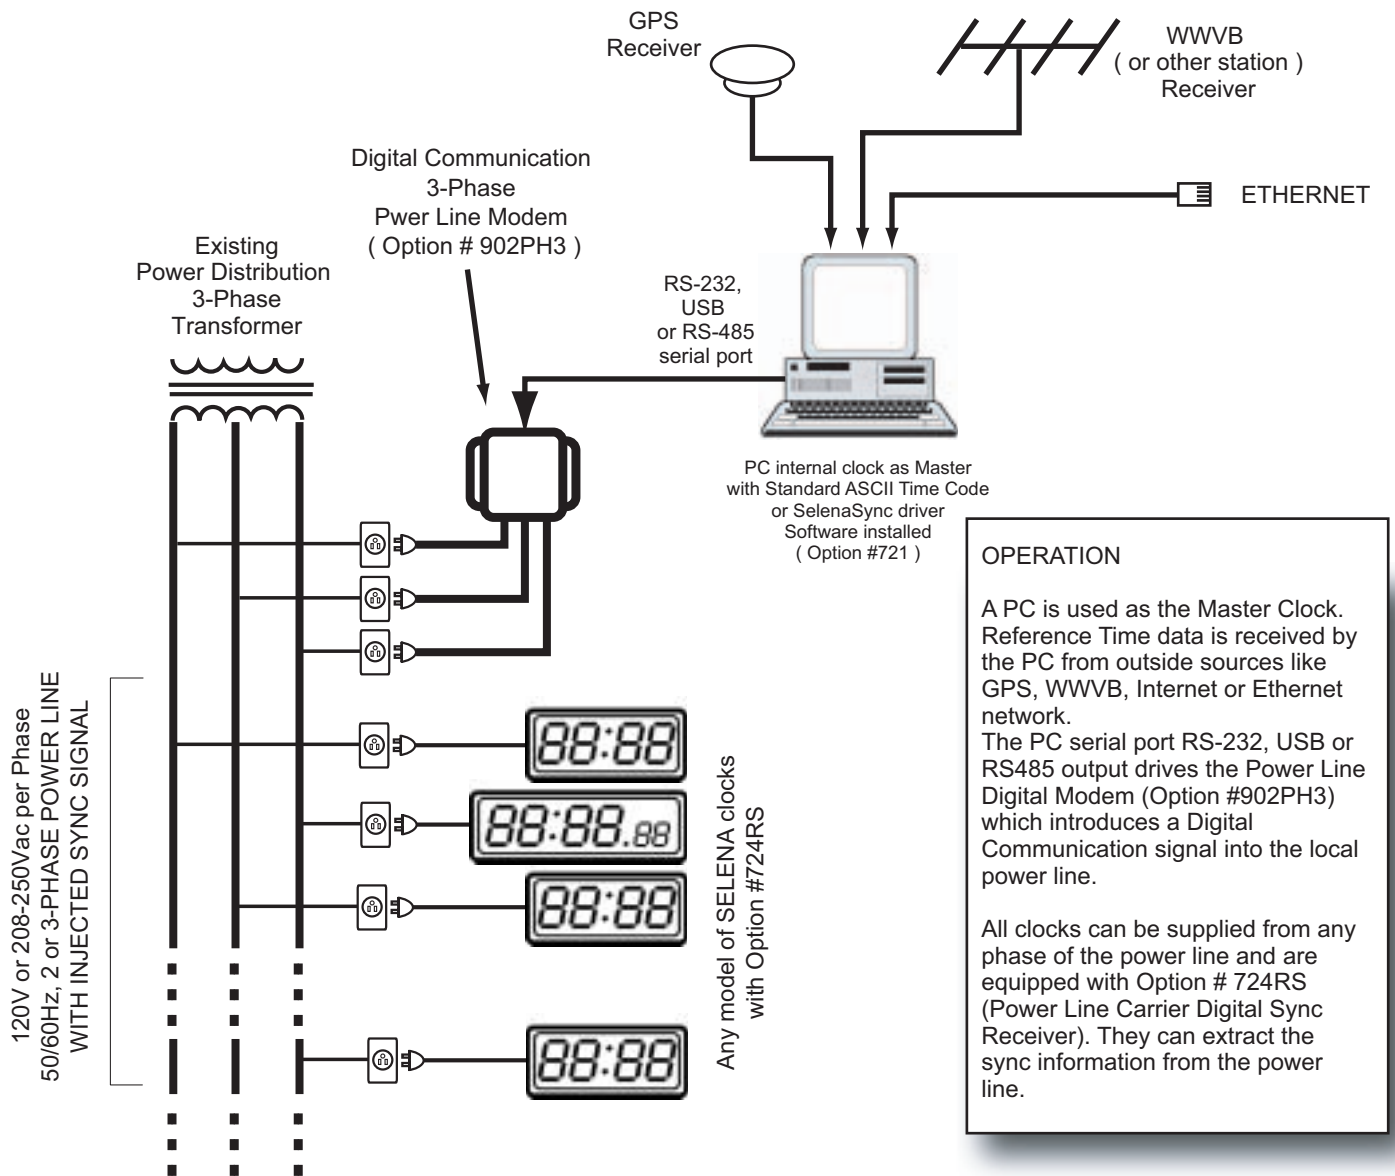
GPS
Receiver

WWVB
( or other station )
Receiver

ETHERNET

Digital Communication
3-Phase
Pwer Line Modem
( Option # 902PH3 )

Existing
Power Distribution
3-Phase
Transformer

RS-232,
USB
or RS-485
serial port

PC internal clock as Master
with Standard ASCII Time Code
or SelenaSync driver
Software installed
( Option #721 )

OPERATION

A PC is used as the Master Clock. Reference Time data is received by the PC from outside sources like GPS, WWVB, Internet or Ethernet network.
The PC serial port RS-232, USB or RS485 output drives the Power Line Digital Modem (Option #902PH3) which introduces a Digital Communication signal into the local power line.

All clocks can be supplied from any phase of the power line and are equipped with Option # 724RS (Power Line Carrier Digital Sync Receiver). They can extract the sync information from the power line.

120V or 208-250Vac per Phase
50/60Hz, 2 or 3-PHASE POWER LINE
WITH INJECTED SYNC SIGNAL

88:88
88:88.88
88:88
88:88

Any model of SELENA clocks
with Option #724RS